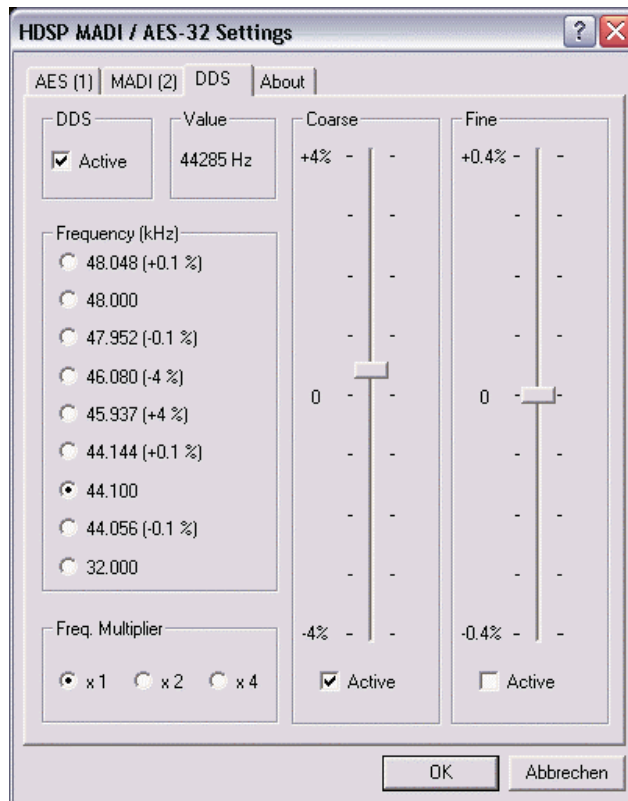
HDSP MADI / AES-32 Settings

AES (1) | MADI (2) | DDS | About

DDS
Active

Value
44285 Hz

Frequency (kHz)
48.048 (+0.1 %)
48.000
47.952 (-0.1 %)
46.080 (-4 %)
45.937 (+4 %)
44.144 (+0.1 %)
44.100
44.056 (-0.1 %)
32.000

Freq. Multiplier
x 1 x 2 x 4

Coarse
+4%
0
-4%
Active

Fine
+0.4%
0
-0.4%
Active

OK Abbrechen